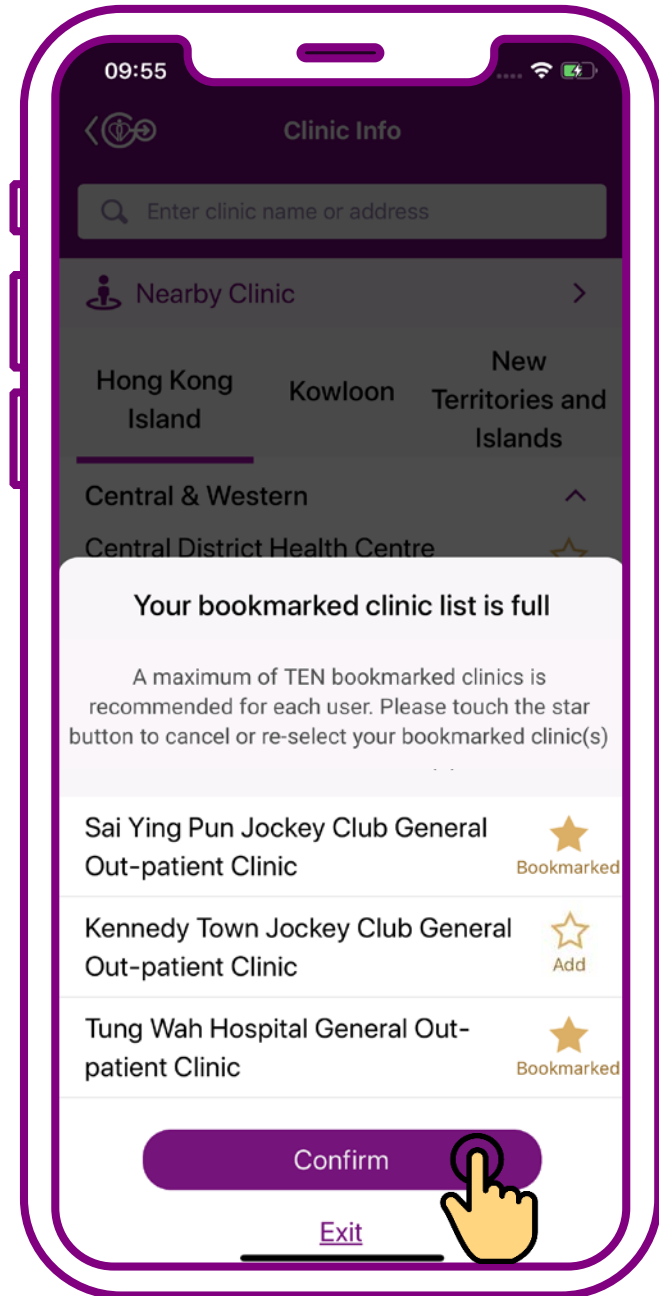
09:55

Clinic Info

Enter clinic name or address

Nearby Clinic

Hong Kong Island

Kowloon

New Territories and Islands

Central & Western

Central District Health Centre

Your bookmarked clinic list is full

A maximum of TEN bookmarked clinics is recommended for each user. Please touch the star button to cancel or re-select your bookmarked clinic(s)

Sai Ying Pun Jockey Club General Out-patient Clinic

Bookmarked

Kennedy Town Jockey Club General Out-patient Clinic

Add

Tung Wah Hospital General Out-patient Clinic

Bookmarked

Confirm

Exit